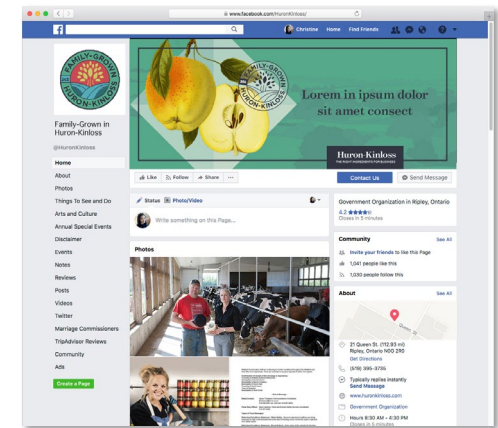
www.facebook.com/HuronKinloss/

Christina Home Find Friends

FAMILY-GROWN HURON-KINLOSS

Lorem in ipsum dolor sit amet consect

Huron-Kinloss
THE POINT OF INTEREST FOR BUSINESS

Family-Grown in Huron-Kinloss

@HuronKinloss

Home
About
Photos
Things To See and Do
Arts and Culture
Annual Special Events
Disclaimer
Events
Notes
Reviews
Posts
Videos
Twitter
Marriage Commissioners
TripAdvisor Reviews
Community
Ads

Create a Page

Like Follow Share ···

Contact Us Send Message

Status Photo/Video

Write something on this Page...

Photos

Government Organization in Ripley, Ontario

4.2 ★★★★☆
Closes in 5 minutes

Community See All

Invite your friends to like this Page
1,041 people like this
1,030 people follow this

About See All

21 Queen St. (112.93 mi)
Ripley, Ontario N0G 2R0
Get Directions

(519) 395-3735

Typically replies instantly
Send Message

www.huronkinloss.com

Government Organization

Hours 8:30 AM - 4:30 PM
Closes in 5 minutes